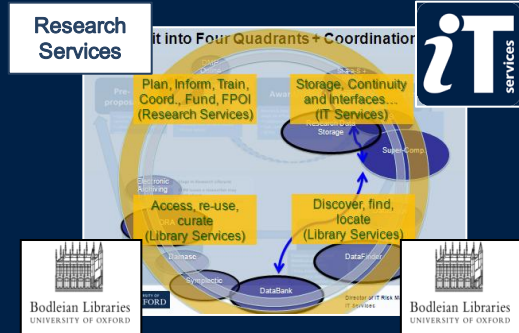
Research Services

it into Four Quadrants + Coordination

iT services

Plan, Inform, Train, Coord., Fund, FPOI (Research Services)

Storage, Continuity and Interfaces... (IT Services)

Pre-propo

Awa

Storage

Super-Comp.

Electronic Archiving

Access, re-use, curate (Library Services)

Discover, find, locate (Library Services)

Databse

Symplectic

DataBank

DataFinder

Bodleian Libraries UNIVERSITY OF OXFORD

Bodleian Libraries UNIVERSITY OF OXFORD